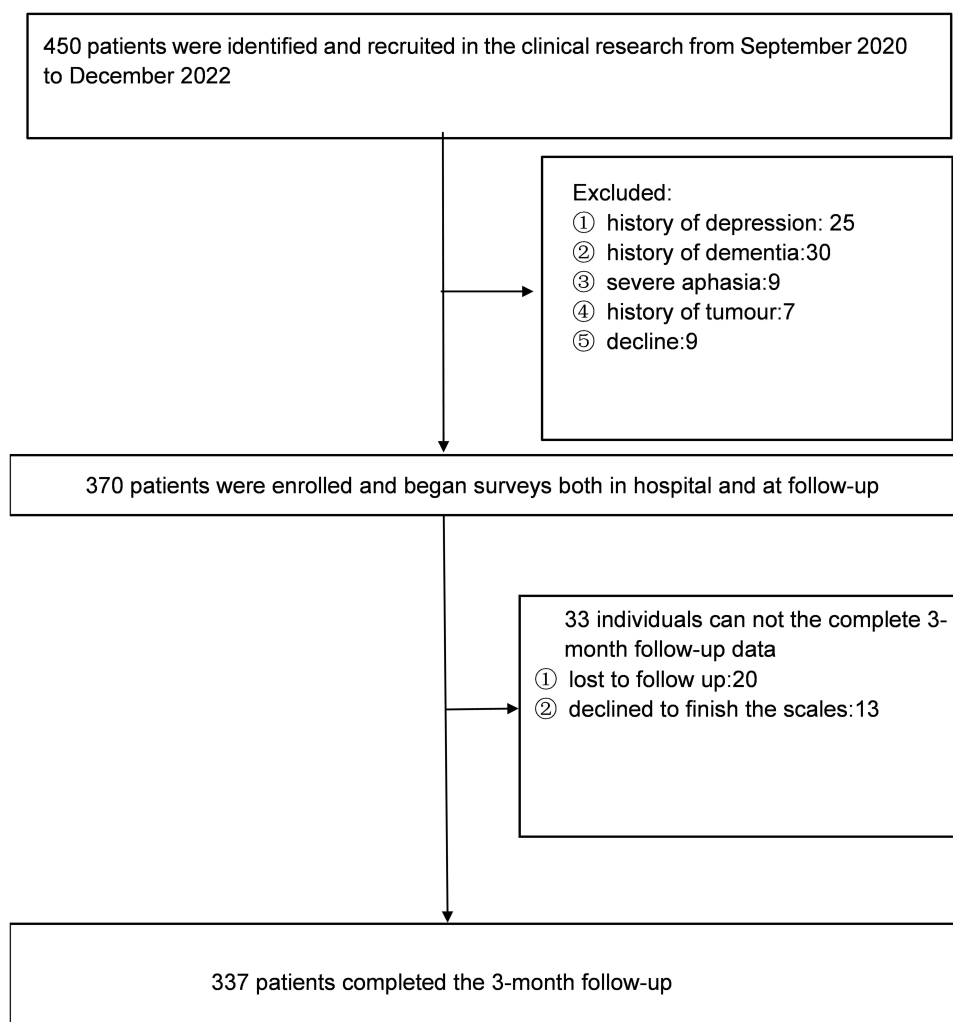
450 patients were identified and recruited in the clinical research from September 2020 to December 2022

Excluded:
① history of depression: 25
② history of dementia:30
③ severe aphasia:9
④ history of tumour:7
⑤ decline:9

370 patients were enrolled and began surveys both in hospital and at follow-up

33 individuals can not the complete 3-month follow-up data
① lost to follow up:20
② declined to finish the scales:13

337 patients completed the 3-month follow-up